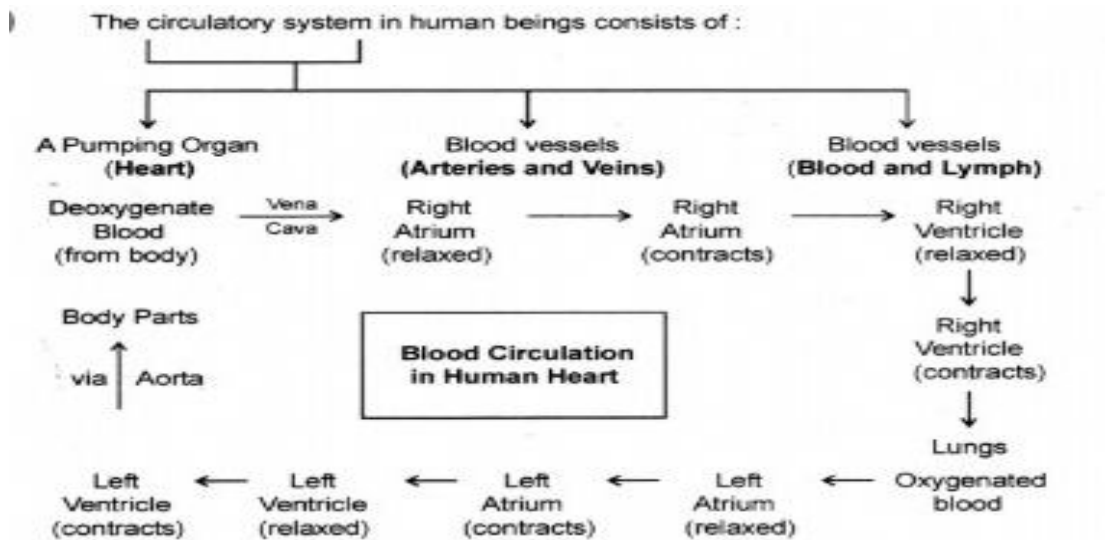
The circulatory system in human beings consists of :

A Pumping Organ (**Heart**)

Blood vessels (**Arteries and Veins**)

Blood vessels (**Blood and Lymph**)

Deoxygenate Blood (from body)

Vena Cava

Right Atrium (relaxed)

Right Atrium (contracts)

Right Ventricle (relaxed)

Right Ventricle (contracts)

Lungs

Oxygenated blood

Left Atrium (relaxed)

Left Atrium (contracts)

Left Ventricle (relaxed)

Left Ventricle (contracts)

via Aorta

Body Parts

**Blood Circulation in Human Heart**